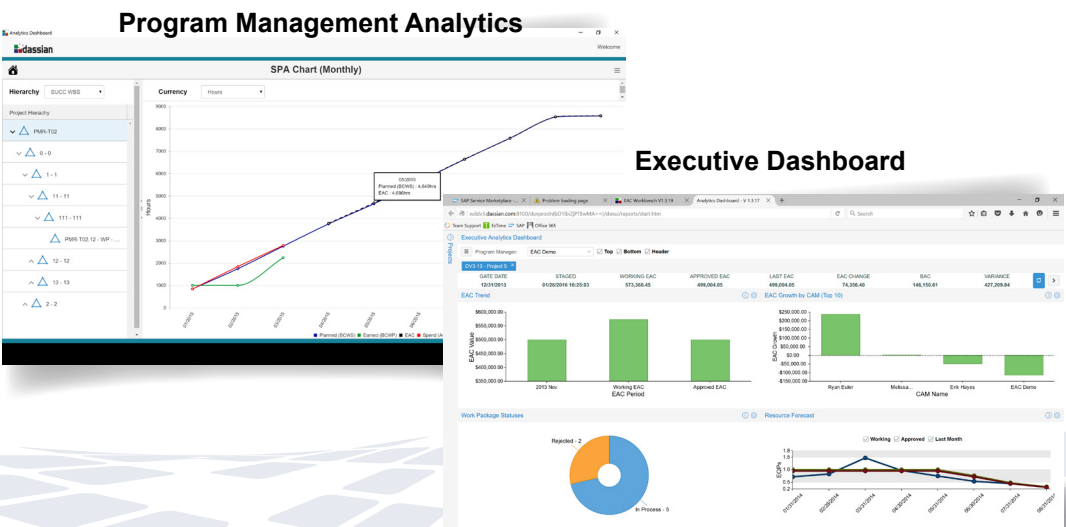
Program Management Analytics

Analytics Dashboard

dassian

Welcome

SPA Chart (Monthly)

Hierarchy SUCC WBS

Currency Hours

Project Hierarchy

PMR-T02

0 - 0

1 - 1

11 - 11

111 - 111

PMR-T02.12 - WP

12 - 12

13 - 13

2 - 2

Hours

9000

8000

7000

6000

5000

4000

3000

2000

1000

05/2015
Planned (BCWS) : 4,649hrs
EAC : 4,696hrs

Planned (BCWS) Earned (BCWP) EAC Spend (A

Executive Dashboard

SAP Service Marketplace | Problem loading page | EAC Workbench V1.3.19 | Analytics Dashboard - V 1.3.17

Search

Team Support | EzTime | SAP | Office 365

Executive Analytics Dashboard

Program Manager: EAC Demo | Top | Bottom | Header

OV3-13 - Project 5

| GATE DATE | STAGED | WORKING EAC | APPROVED EAC | LAST EAC | EAC CHANGE | BAC | VARIANCE |
|---|---|---|---|---|---|---|---|
| 12/31/2013 | 01/26/2016 16:25:03 | 573,366.45 | 499,004.05 | 499,004.05 | 74,356.40 | 146,150.61 | 427,209.84 |

EAC Trend

$600,000.00
$550,000.00
$500,000.00
$450,000.00
$400,000.00
$350,000.00

EAC Value

2013 Nov | Working EAC | Approved EAC

EAC Period

EAC Growth by CAM (Top 10)

$250,000.00
$200,000.00
$150,000.00
$100,000.00
$50,000.00
$0.00
-$50,000.00
-$100,000.00
-$150,000.00

EAC Growth

Ryan Euler | Melissa... | Erik Hayes | EAC Demo

CAM Name

Work Package Statuses

Rejected - 2

In Process - 5

Resource Forecast

Working | Approved | Last Month

ECPs

1.5
1.0
0.5
0.2